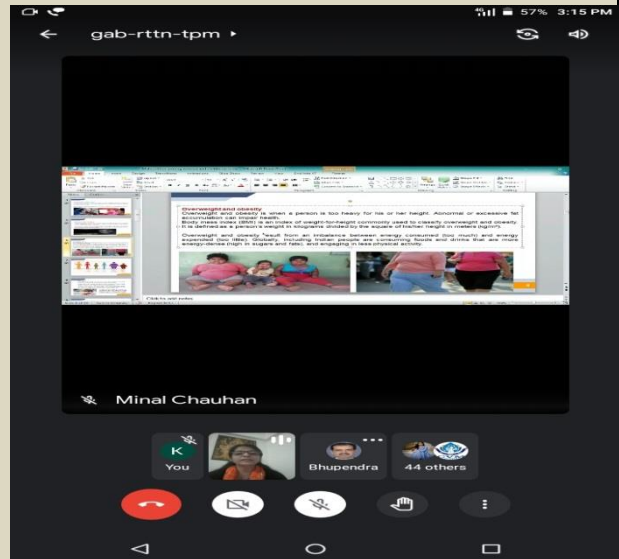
57% 3:15 PM

gab-rttn-tpm

Overweight and obesity
Overweight and obesity is when a person is too heavy for his or her height. Abnormal or excessive fat accumulation can impair health.
Body mass index (BMI) is an index of weight-for-height commonly used to classify overweight and obesity. It is defined as a person's weight in kilograms divided by the square of his/her height in meters (kg/m²).

Overweight and obesity result from an imbalance between energy consumed (too much) and energy expended (too little). Globally, including Indian people are consuming foods and drinks that are more energy-dense (high in sugars and fats), and engaging in less physical activity.

Click to add notes

Minal Chauhan

K
You

Bhupendra

44 others